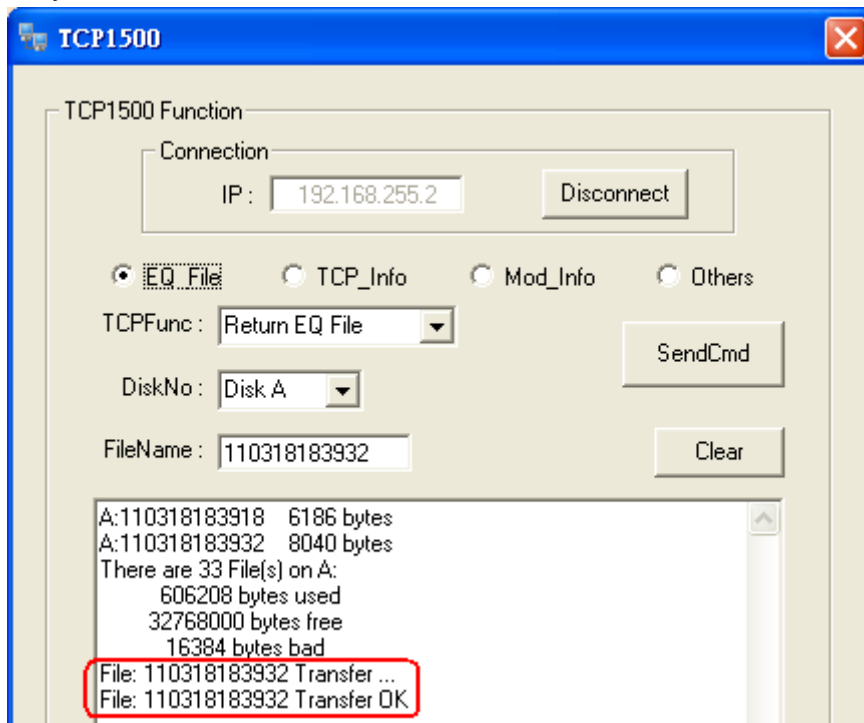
TCP1500

TCP1500 Function

Connection

IP : 192.168.255.2

Disconnect

EQ_File TCP_Info Mod_Info Others

TCPFunc : Return EQ File

SendCmd

DiskNo : Disk A

FileName : 110318183932

Clear

A:110318183918 6186 bytes
A:110318183932 8040 bytes
There are 33 File(s) on A:
606208 bytes used
32768000 bytes free
16384 bytes bad
File: 110318183932 Transfer ...
File: 110318183932 Transfer OK